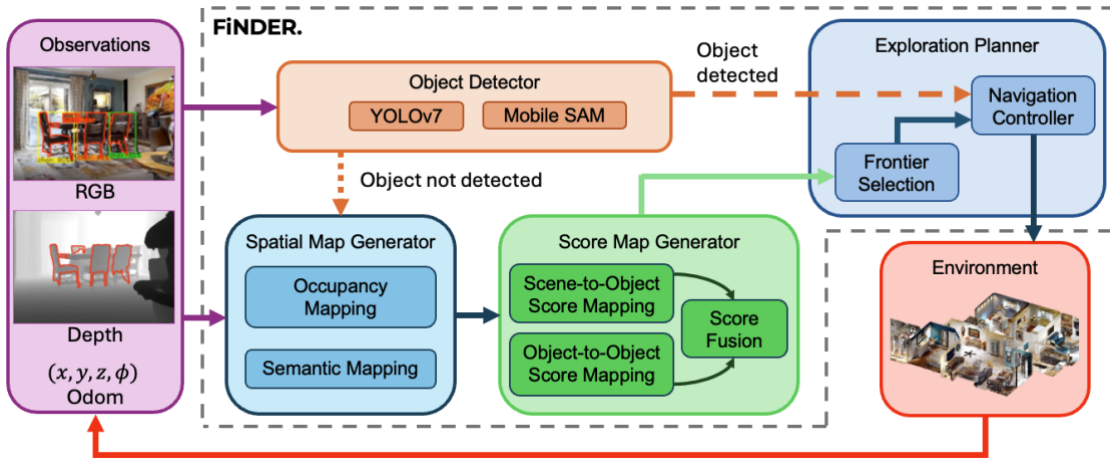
Observations

RGB

Depth

$(x, y, z, \phi)$
Odom

FiNDER.

Object Detector

YOLOv7

Mobile SAM

Object detected

Object not detected

Spatial Map Generator

Occupancy Mapping

Semantic Mapping

Score Map Generator

Scene-to-Object Score Mapping

Object-to-Object Score Mapping

Score Fusion

Exploration Planner

Navigation Controller

Frontier Selection

Environment